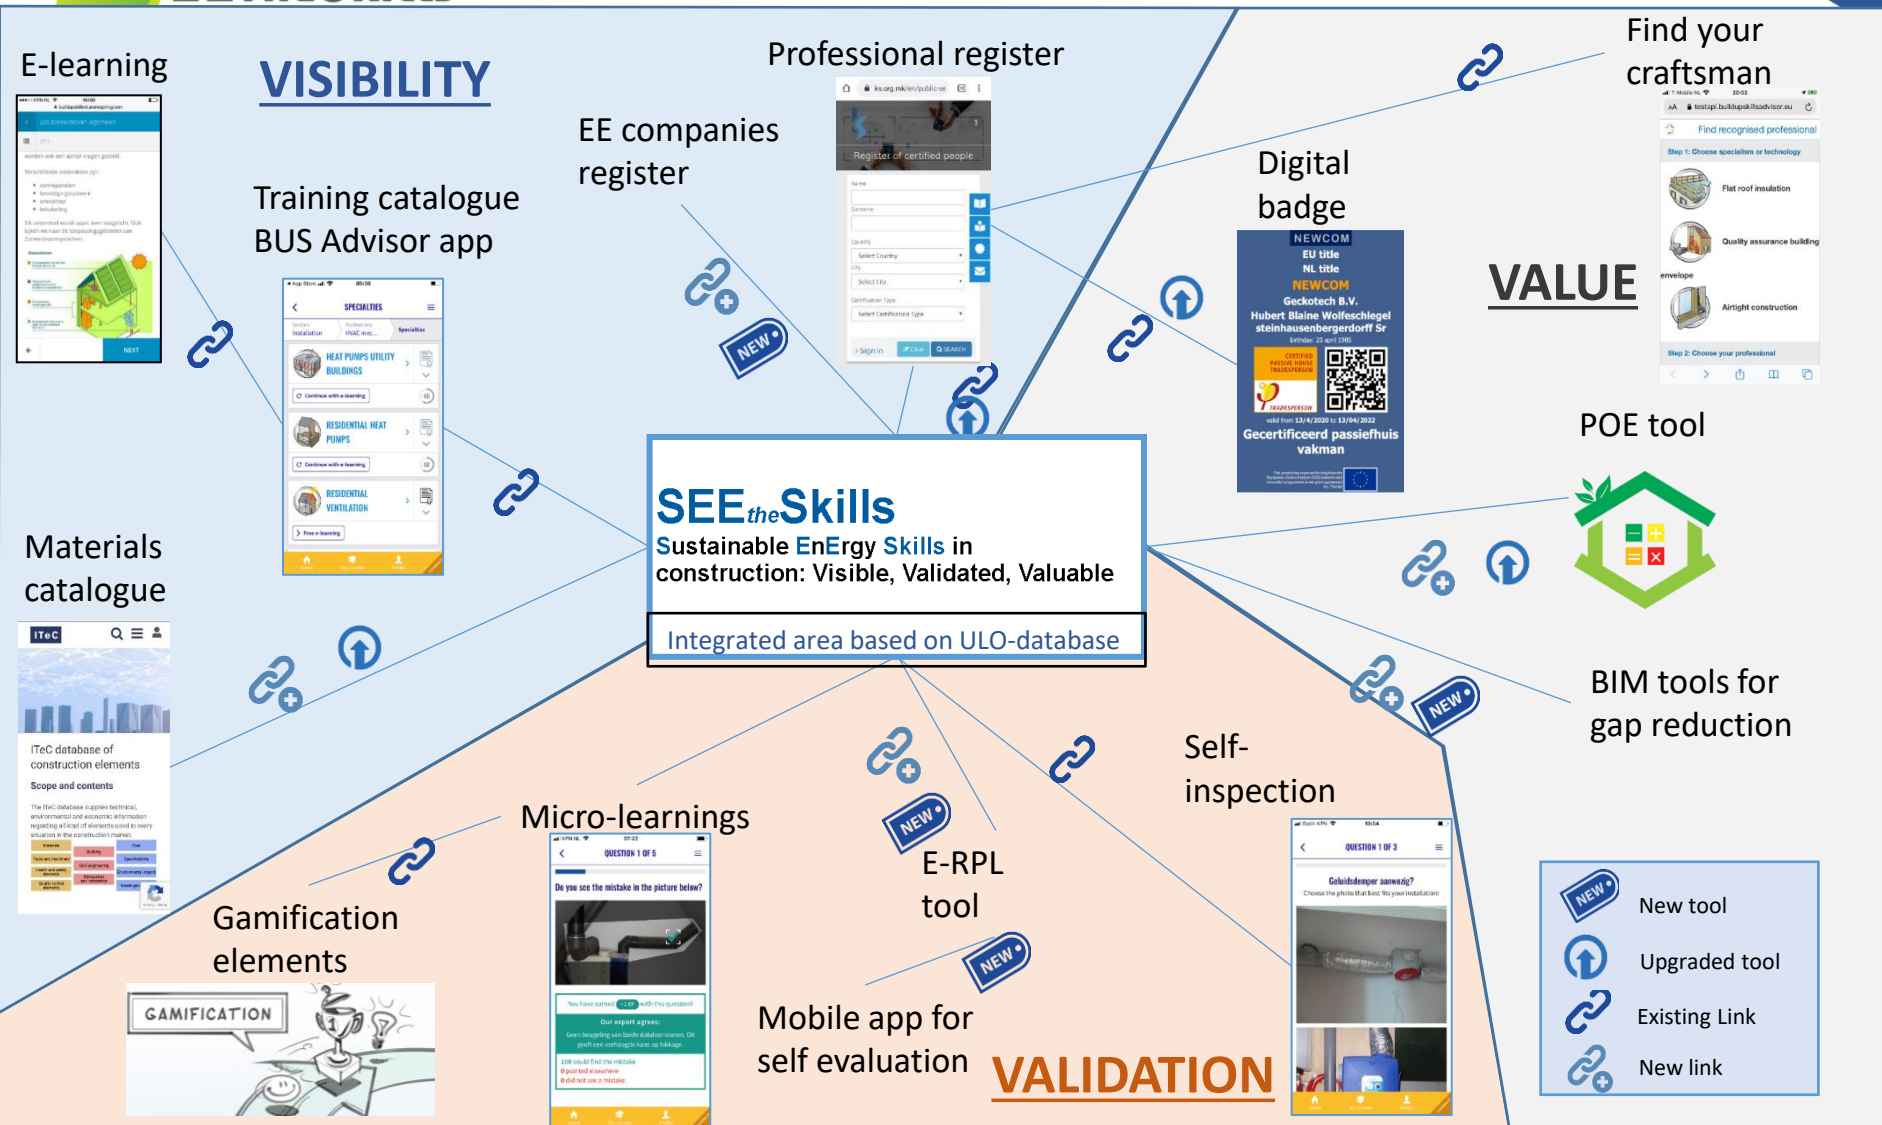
E-learning

VISIBILITY

Professional register

Find your craftsman

EE companies register

Training catalogue BUS Advisor app

Digital badge

VALUE

NEW

NEWCOM
EU title
NL title
NEWCOM
Geckotech B.V.
Hubert Blaine Wolfeschlegel steinhausenbergerdorff Sr
Gecertificeerd passiefhuis vakman

Register of certified people

Find recognised professional
Flat roof insulation
Quality assurance building envelope
Airtight construction

SPECIALTIES
HEAT PUMPS UTILITY BUILDINGS
RESIDENTIAL HEAT PUMPS
RESIDENTIAL VENTILATION

POE tool

Materials catalogue

SEEtheSkills
Sustainable EnErgy Skills in construction: Visible, Validated, Valuable

Integrated area based on ULO-database

ITeC
ITeC database of construction elements
Scope and contents

BIM tools for gap reduction

NEW

Self-inspection

Micro-learnings

QUESTION 1 OF 5
Do you see the mistake in the picture below?
Our expert agrees:

QUESTION 1 OF 3

NEW

E-RPL tool

Gamification elements

GAMIFICATION

NEW

Mobile app for self evaluation

VALIDATION

NEW
New tool
Upgraded tool
Existing Link
New link